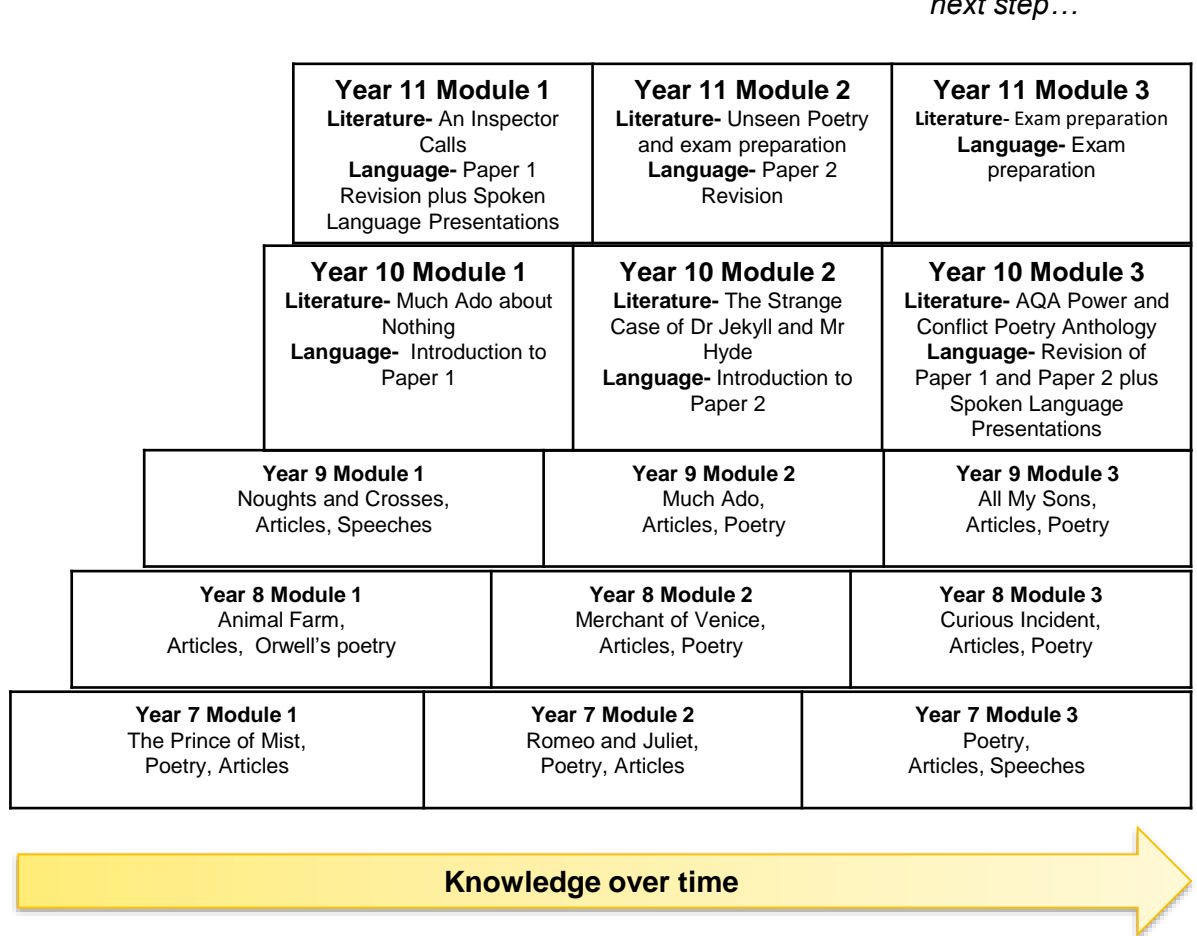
next step…

Year 11 Module 1
Literature- An Inspector Calls
Language- Paper 1 Revision plus Spoken Language Presentations

Year 11 Module 2
Literature- Unseen Poetry and exam preparation
Language- Paper 2 Revision

Year 11 Module 3
Literature- Exam preparation
Language- Exam preparation

Year 10 Module 1
Literature- Much Ado about Nothing
Language- Introduction to Paper 1

Year 10 Module 2
Literature- The Strange Case of Dr Jekyll and Mr Hyde
Language- Introduction to Paper 2

Year 10 Module 3
Literature- AQA Power and Conflict Poetry Anthology
Language- Revision of Paper 1 and Paper 2 plus Spoken Language Presentations

Year 9 Module 1
Noughts and Crosses, Articles, Speeches

Year 9 Module 2
Much Ado, Articles, Poetry

Year 9 Module 3
All My Sons, Articles, Poetry

Year 8 Module 1
Animal Farm, Articles, Orwell's poetry

Year 8 Module 2
Merchant of Venice, Articles, Poetry

Year 8 Module 3
Curious Incident, Articles, Poetry

Year 7 Module 1
The Prince of Mist, Poetry, Articles

Year 7 Module 2
Romeo and Juliet, Poetry, Articles

Year 7 Module 3
Poetry, Articles, Speeches

Knowledge over time